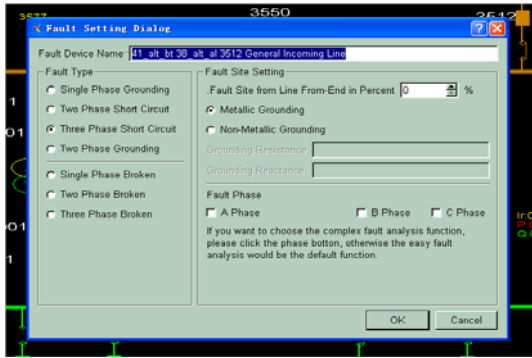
3577
3550
3512
Fault Setting Dialog
Fault Device Name: 41_alt_bt 38_alt_al 3512 General Incoming Line
Fault Type
Single Phase Grounding
Two Phase Short Circuit
Three Phase Short Circuit
Two Phase Grounding
Single Phase Broken
Two Phase Broken
Three Phase Broken
Fault Site Setting
.Fault Site from Line From-End in Percent 0 %
Metallic Grounding
Non-Metallic Grounding
Grounding Resistance
Grounding Reactance
Fault Phase
A Phase
B Phase
C Phase
If you want to choose the complex fault analysis function, please click the phase botton, otherwise the easy fault analysis would be the default function.
OK
Cancel
1
01
01